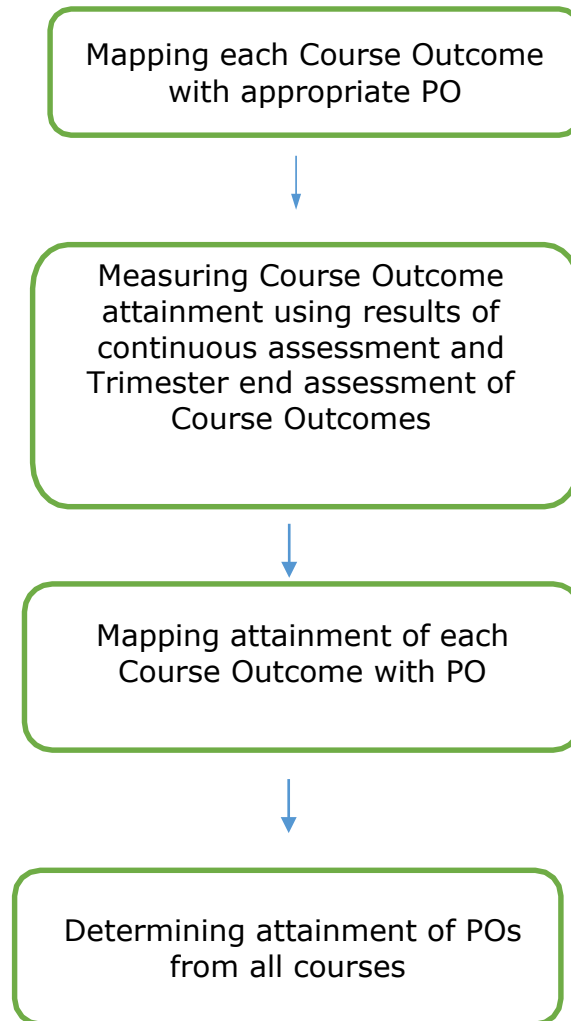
Mapping each Course Outcome with appropriate PO

Measuring Course Outcome attainment using results of continuous assessment and Trimester end assessment of Course Outcomes

Mapping attainment of each Course Outcome with PO

Determining attainment of POs from all courses